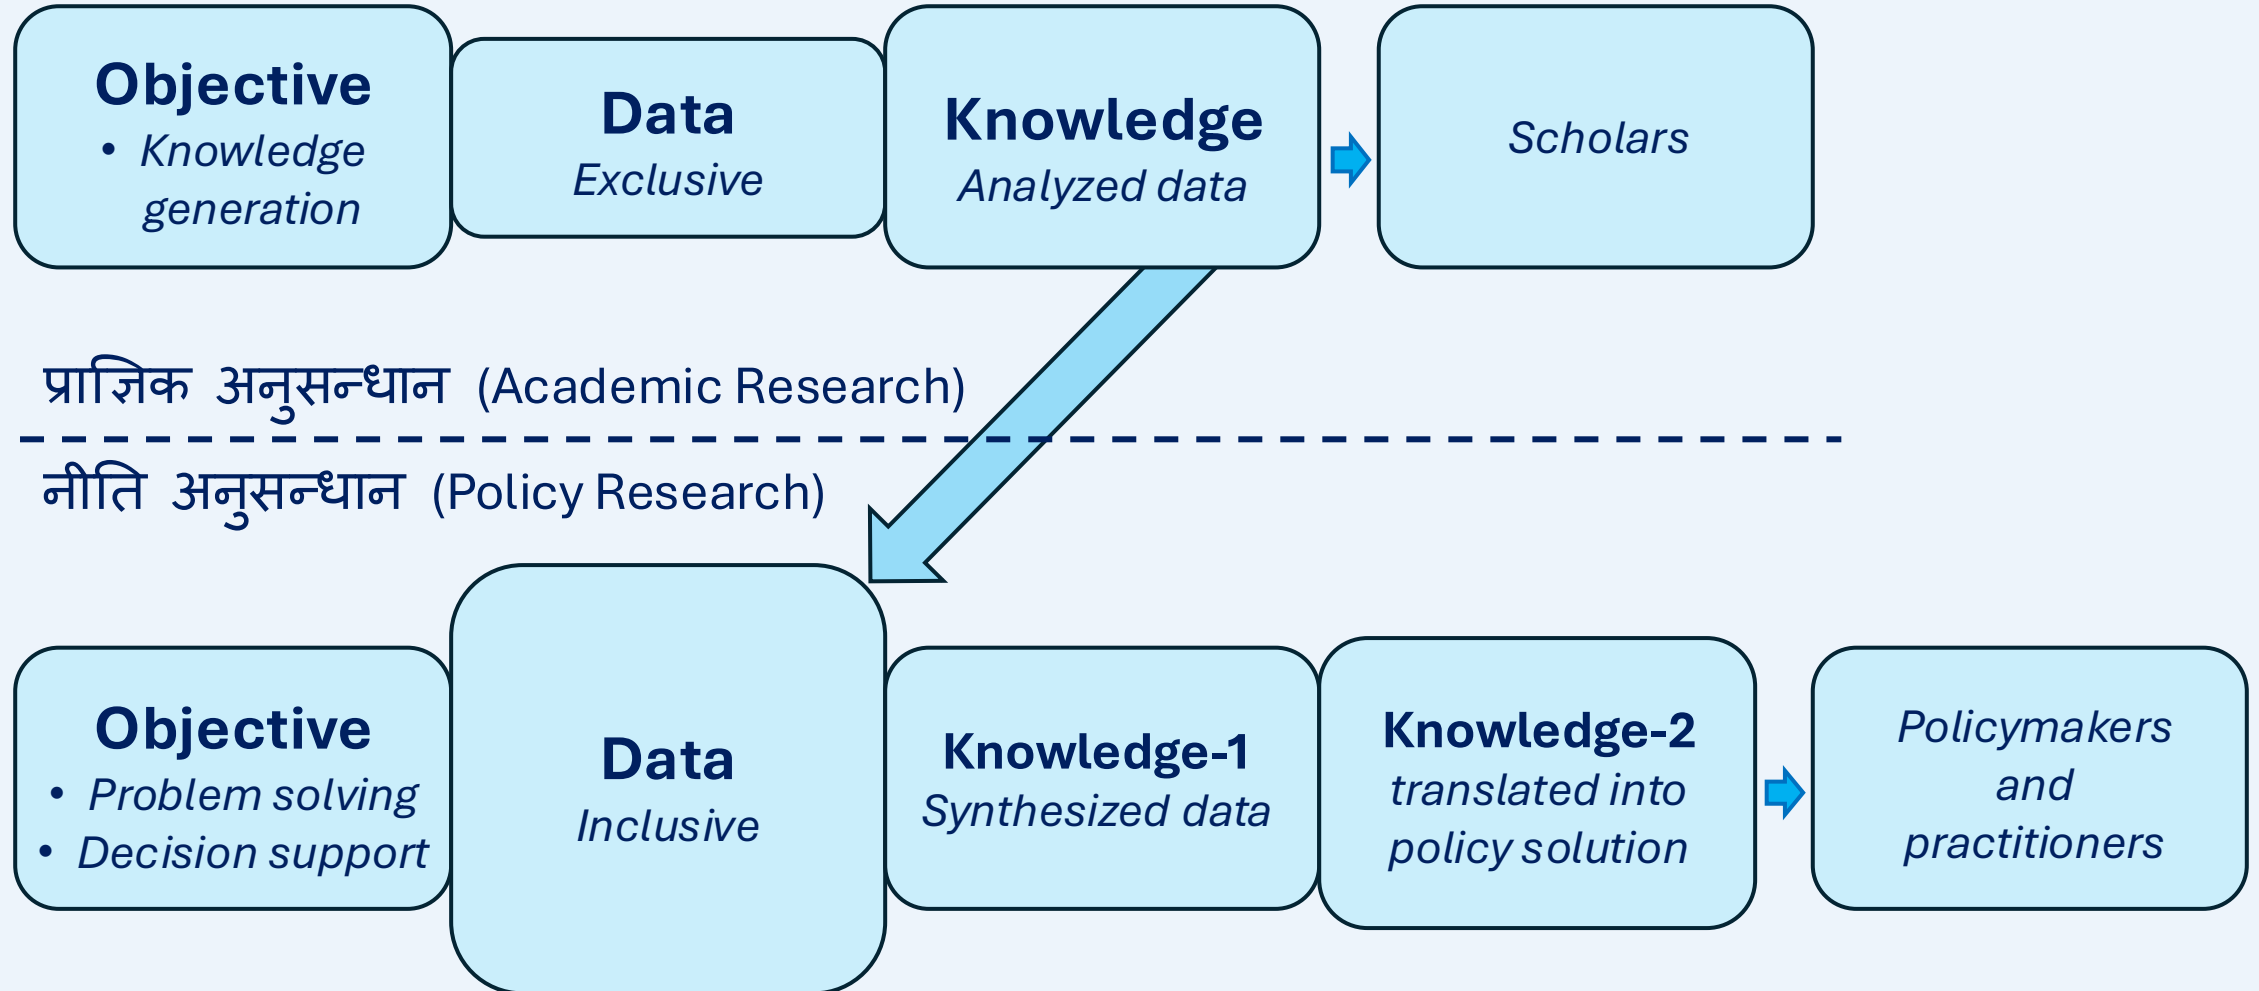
Objective
• Knowledge generation

Data
Exclusive

Knowledge
Analyzed data

Scholars

प्राज्ञिक अनुसन्धान (Academic Research)

नीति अनुसन्धान (Policy Research)

Objective
• Problem solving
• Decision support

Data
Inclusive

Knowledge-1
Synthesized data

Knowledge-2
translated into policy solution

Policymakers and practitioners